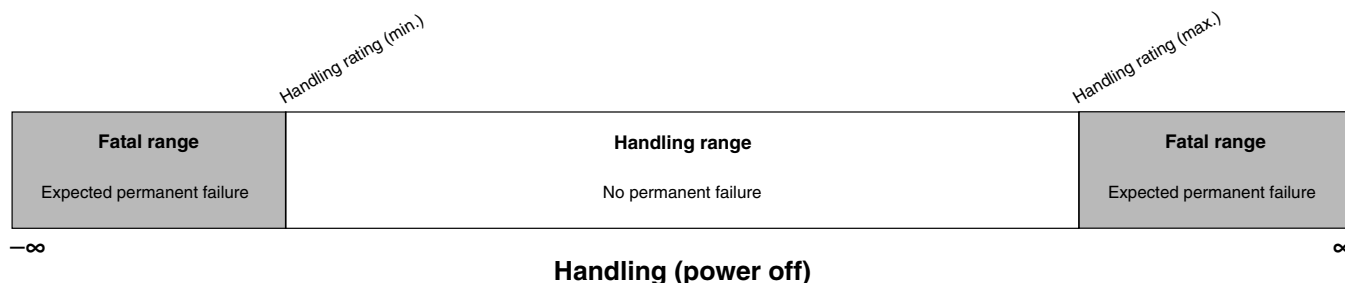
Handling rating (min.)

Handling rating (max.)

| Fatal range | Handling range | Fatal range |
|---|---|---|
| Expected permanent failure | No permanent failure | Expected permanent failure |

$-\infty$

$\infty$

Handling (power off)